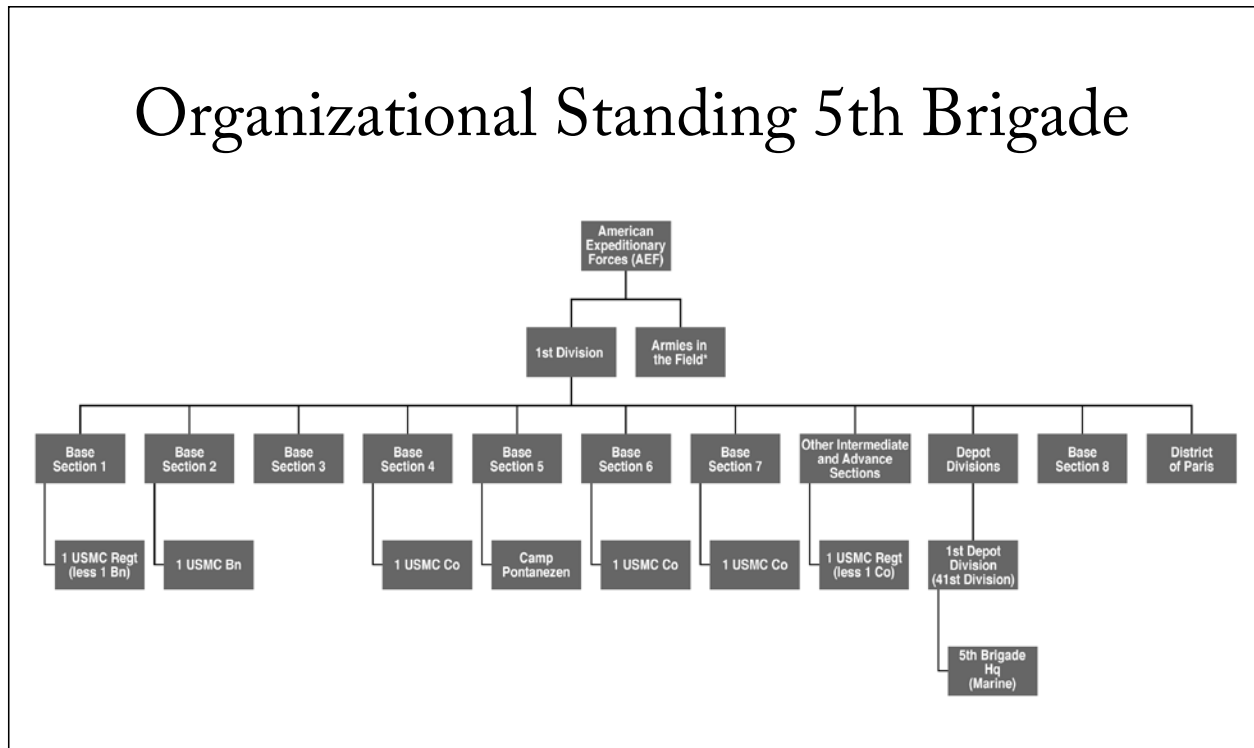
Organizational Standing 5th Brigade

American Expeditionary Forces (AEF)

1st Division

Armies in the Field*

Base Section 1

Base Section 2

Base Section 3

Base Section 4

Base Section 5

Base Section 6

Base Section 7

Other Intermediate and Advance Sections

Depot Divisions

Base Section 8

District of Paris

1 USMC Regt (less 1 Bn)

1 USMC Bn

1 USMC Co

Camp Pontanezen

1 USMC Co

1 USMC Co

1 USMC Regt (less 1 Co)

1st Depot Division (41st Division)

5th Brigade Hq (Marine)